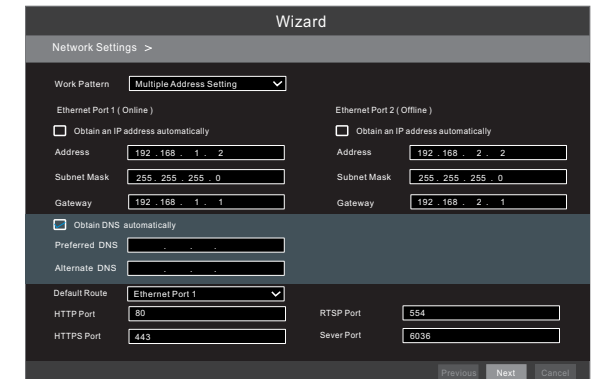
Wizard

Network Settings >

Work Pattern Multiple Address Setting

Ethernet Port 1 ( Online )

Obtain an IP address automatically

Address 192 . 168 . 1 . 2

Subnet Mask 255 . 255 . 255 . 0

Gateway 192 . 168 . 1 . 1

Ethernet Port 2 ( Offline )

Obtain an IP address automatically

Address 192 . 168 . 2 . 2

Subnet Mask 255 . 255 . 255 . 0

Gateway 192 . 168 . 2 . 1

Obtain DNS automatically

Preferred DNS . . .

Alternate DNS . . .

Default Route Ethernet Port 1

HTTP Port 80

HTTPS Port 443

RTSP Port 554

Sever Port 6036

Previous Next Cancel